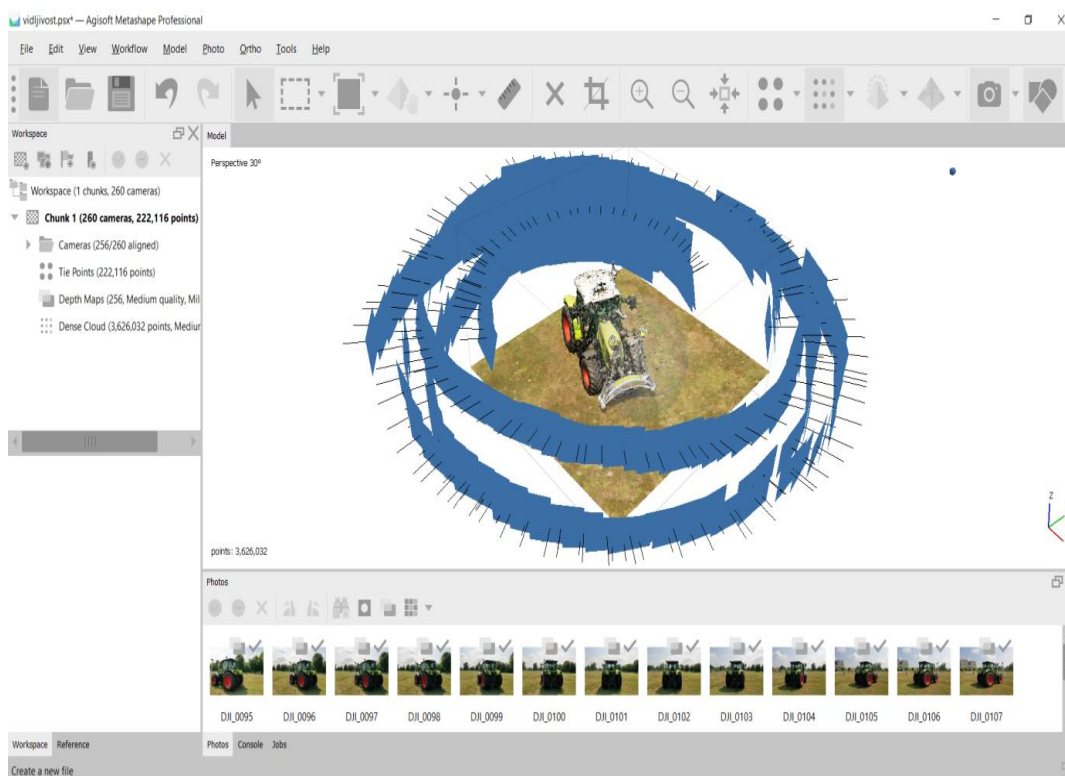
vidljivost.psx* — Agisoft Metashape Professional

File Edit View Workflow Model Photo Ortho Tools Help

Workspace

Model

Perspective 30°

Workspace (1 chunks, 260 cameras)

Chunk 1 (260 cameras, 222,116 points)

Cameras (256/260 aligned)

Tie Points (222,116 points)

Depth Maps (256, Medium quality, Mil

Dense Cloud (3,626,032 points, Mediur

points: 3,626,032

Z

Photos

DJI_0095 DJI_0096 DJI_0097 DJI_0098 DJI_0099 DJI_0100 DJI_0101 DJI_0102 DJI_0103 DJI_0104 DJI_0105 DJI_0106 DJI_0107

Workspace Reference

Photos Console Jobs

Create a new file